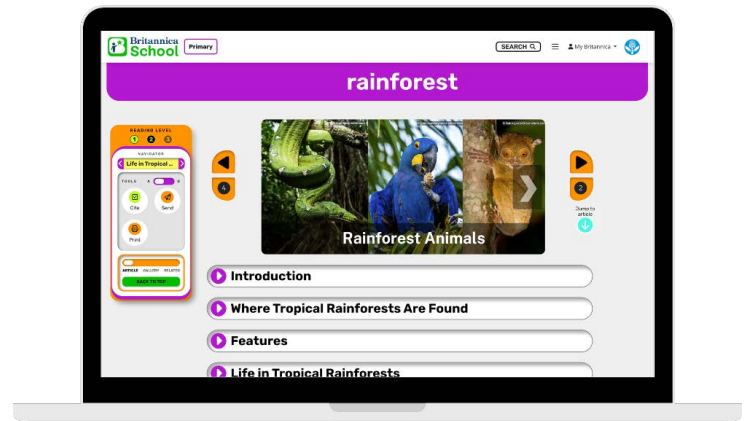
Britannica School Primary

SEARCH

My Britannica

rainforest

READING LEVEL
1 2 3

NAVIGATOR
Life in Tropical ...

TOOLS
A

Cite
Send
Print

ARTICLE GALLERY RELATED
BACK TO TOP

4

2

Jump to article

Rainforest Animals

Introduction

Where Tropical Rainforests Are Found

Features

Life in Tropical Rainforests